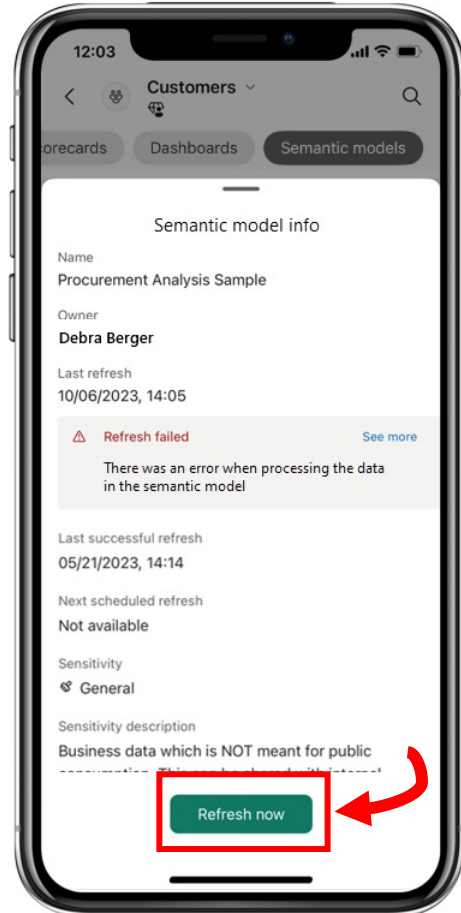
12:03

Customers

orecards Dashboards Semantic models

Semantic model info

Name
Procurement Analysis Sample

Owner
Debra Berger

Last refresh
10/06/2023, 14:05

Refresh failed See more
There was an error when processing the data in the semantic model

Last successful refresh
05/21/2023, 14:14

Next scheduled refresh
Not available

Sensitivity
General

Sensitivity description
Business data which is NOT meant for public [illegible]

Refresh now